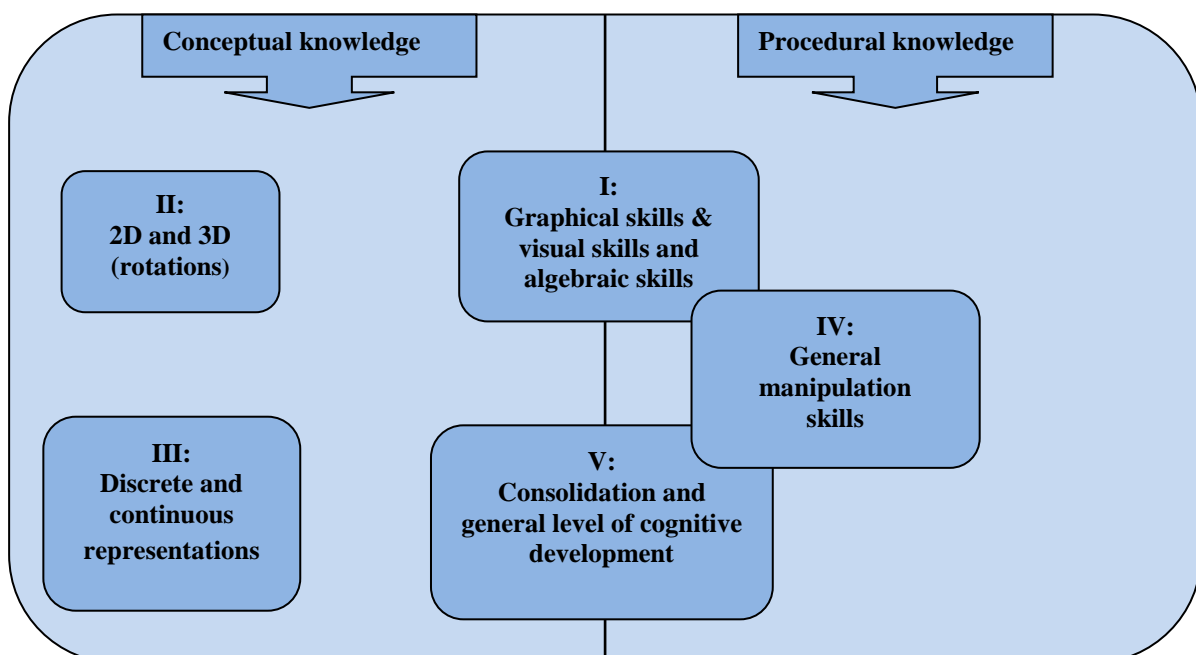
Conceptual knowledge

Procedural knowledge

I:
Graphical skills & visual skills and algebraic skills

II:
2D and 3D (rotations)

IV:
General manipulation skills

III:
Discrete and continuous representations

V:
Consolidation and general level of cognitive development